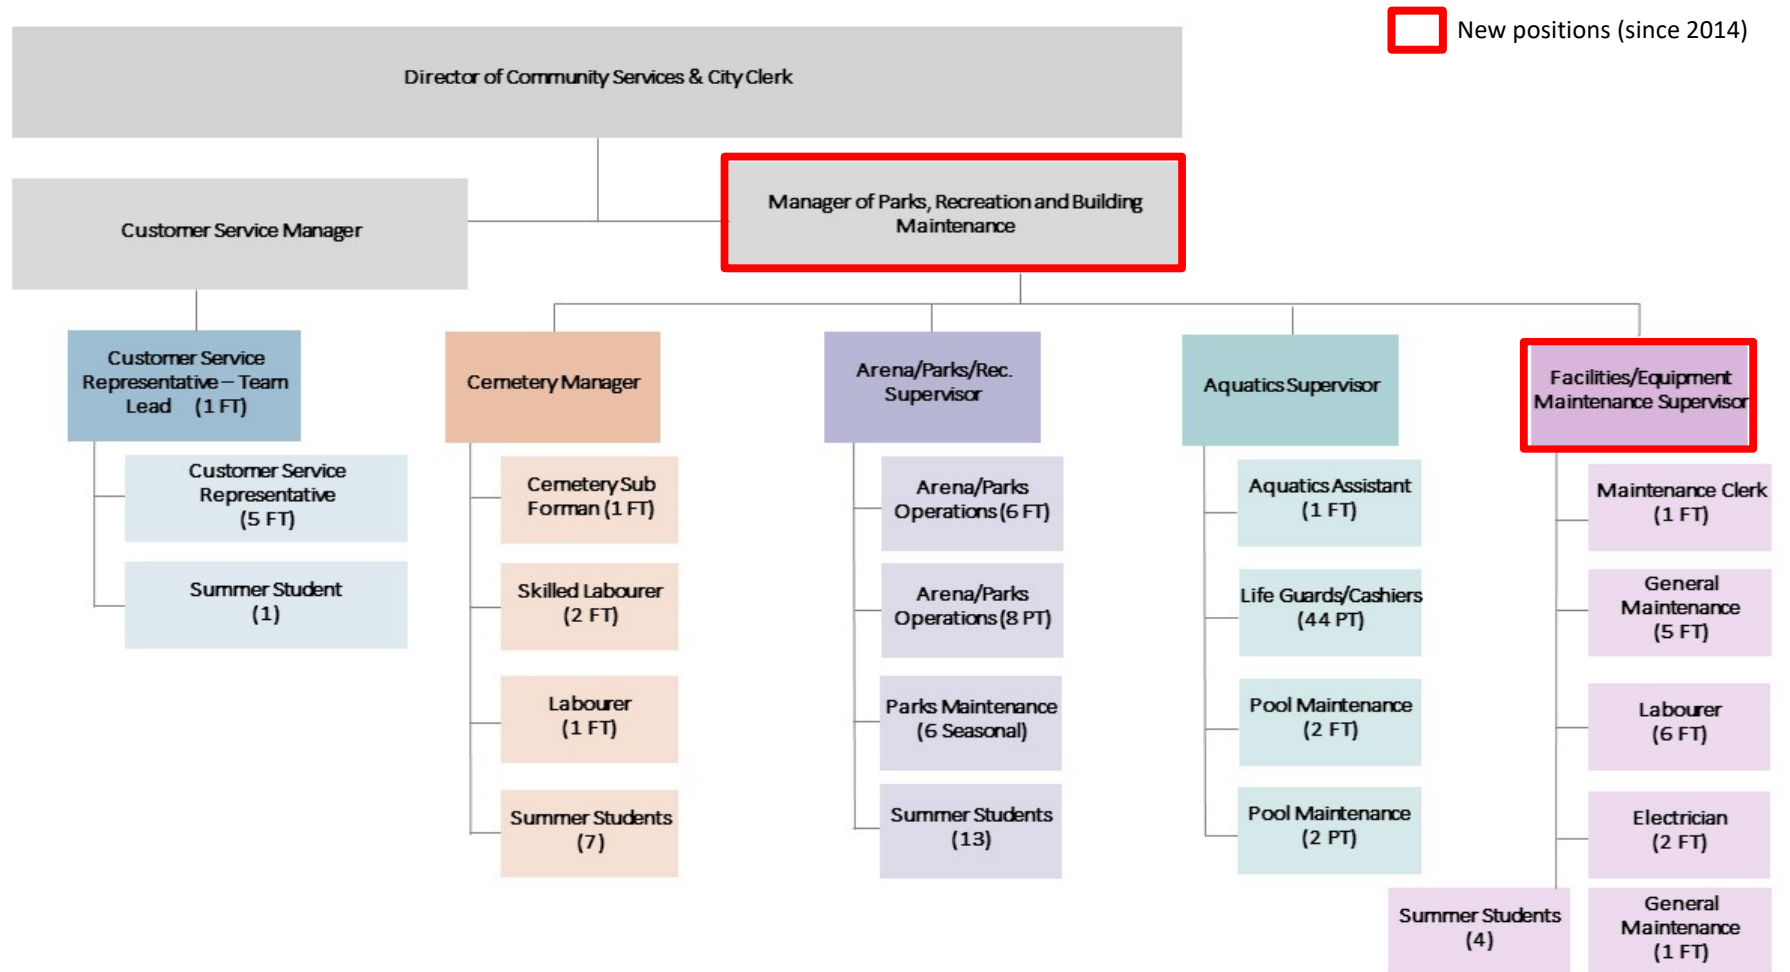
New positions (since 2014)

Director of Community Services & City Clerk

Customer Service Manager

Manager of Parks, Recreation and Building Maintenance

Customer Service Representative – Team Lead (1 FT)

Customer Service Representative (5 FT)

Summer Student (1)

Cemetery Manager

Cemetery Sub Forman (1 FT)

Skilled Labourer (2 FT)

Labourer (1 FT)

Summer Students (7)

Arena/Parks/Rec. Supervisor

Arena/Parks Operations (6 FT)

Arena/Parks Operations (8 PT)

Parks Maintenance (6 Seasonal)

Summer Students (13)

Aquatics Supervisor

Aquatics Assistant (1 FT)

Life Guards/Cashiers (44 PT)

Pool Maintenance (2 FT)

Pool Maintenance (2 PT)

Facilities/Equipment Maintenance Supervisor

Maintenance Clerk (1 FT)

General Maintenance (5 FT)

Labourer (6 FT)

Electrician (2 FT)

Summer Students (4)

General Maintenance (1 FT)